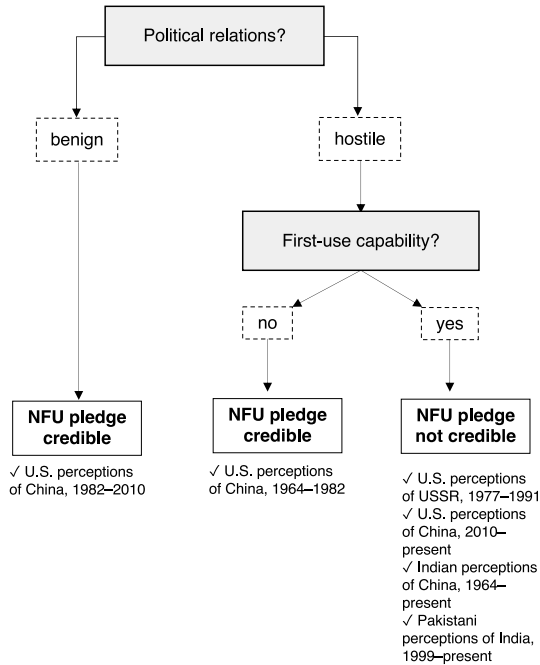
Political relations?

benign

hostile

First-use capability?

no

yes

NFU pledge credible

✓ U.S. perceptions of China, 1982–2010

NFU pledge credible

✓ U.S. perceptions of China, 1964–1982

NFU pledge not credible

✓ U.S. perceptions of USSR, 1977–1991
✓ U.S. perceptions of China, 2010–present
✓ Indian perceptions of China, 1964–present
✓ Pakistani perceptions of India, 1999–present